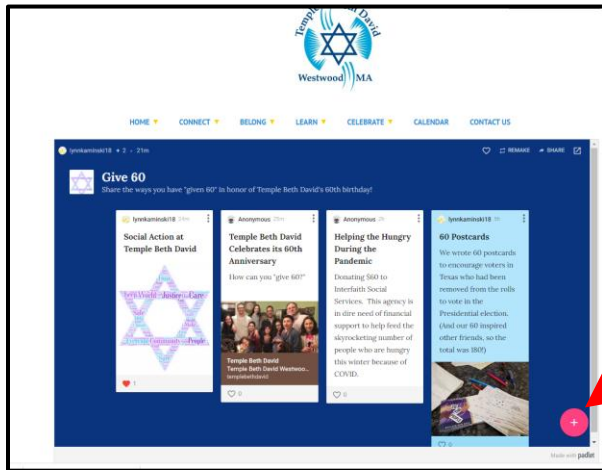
Temple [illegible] David
Westwood MA

HOME ▾ CONNECT ▾ BELONG ▾ LEARN ▾ CELEBRATE ▾ CALENDAR CONTACT US

lynnkaminski18 • 2 • 21m

REMAKE SHARE

Give 60
Share the ways you have "given 60" in honor of Temple Beth David's 60th birthday!

lynnkaminski18 24m
Social Action at Temple Beth David
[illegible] Justice Care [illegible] Community People
1

Anonymous 21m
Temple Beth David Celebrates its 60th Anniversary
How can you "give 60?"
Temple Beth David
Temple Beth David Westwoo...
templebethdavid
0

Anonymous 2h
Helping the Hungry During the Pandemic
Donating $60 to Interfaith Social Services. This agency is in dire need of financial support to help feed the skyrocketing number of people who are hungry this winter because of COVID.
0

lynnkaminski18 3h
60 Postcards
We wrote 60 postcards to encourage voters in Texas who had been removed from the rolls to vote in the Presidential election. (And our 60 inspired other friends, so the total was 180!)
0

+

Made with padlet